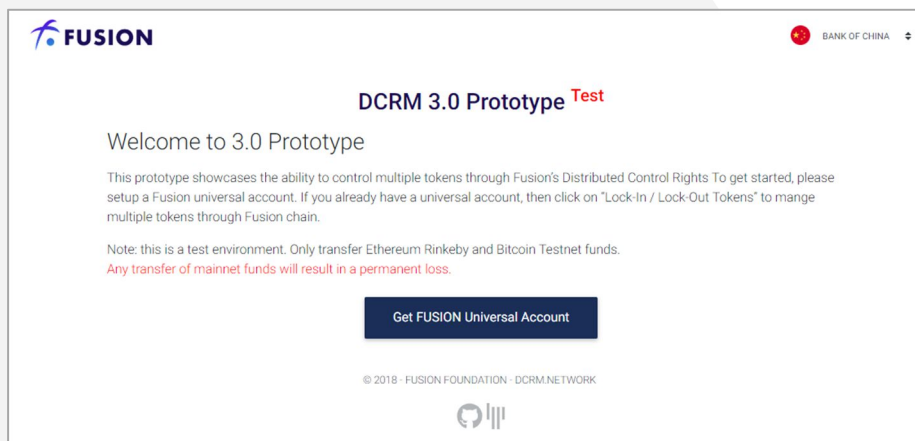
FUSION

BANK OF CHINA

DCRM 3.0 Prototype Test

Welcome to 3.0 Prototype

This prototype showcases the ability to control multiple tokens through Fusion's Distributed Control Rights To get started, please setup a Fusion universal account. If you already have a universal account, then click on "Lock-In / Lock-Out Tokens" to mange multiple tokens through Fusion chain.

Note: this is a test environment. Only transfer Ethereum Rinkeby and Bitcoin Testnet funds.
Any transfer of mainnet funds will result in a permanent loss.

Get FUSION Universal Account

© 2018 · FUSION FOUNDATION · DCRM.NETWORK